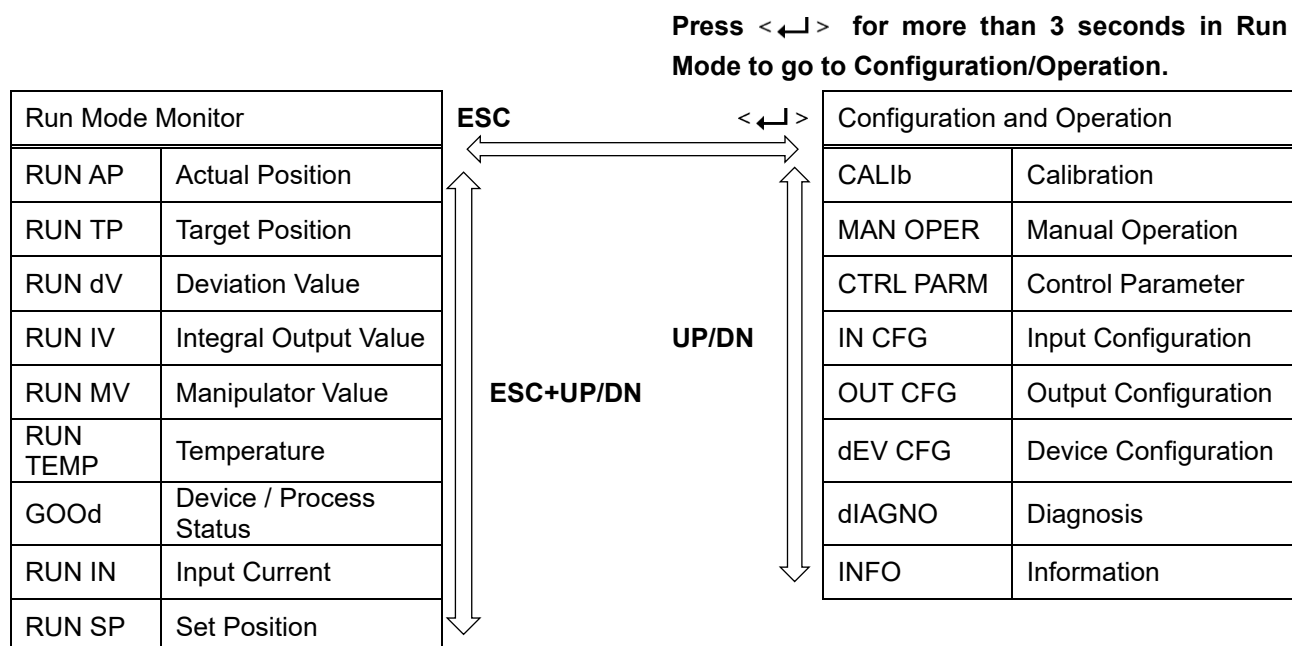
Press < ↵ > for more than 3 seconds in Run Mode to go to Configuration/Operation.

| Run Mode Monitor | |
|---|---|
| RUN AP | Actual Position |
| RUN TP | Target Position |
| RUN dV | Deviation Value |
| RUN IV | Integral Output Value |
| RUN MV | Manipulator Value |
| RUN TEMP | Temperature |
| GOOd | Device / Process Status |
| RUN IN | Input Current |
| RUN SP | Set Position |

ESC

< ↵ >

ESC+UP/DN

UP/DN

| Configuration and Operation | |
|---|---|
| CALIb | Calibration |
| MAN OPER | Manual Operation |
| CTRL PARM | Control Parameter |
| IN CFG | Input Configuration |
| OUT CFG | Output Configuration |
| dEV CFG | Device Configuration |
| dIAGNO | Diagnosis |
| INFO | Information |